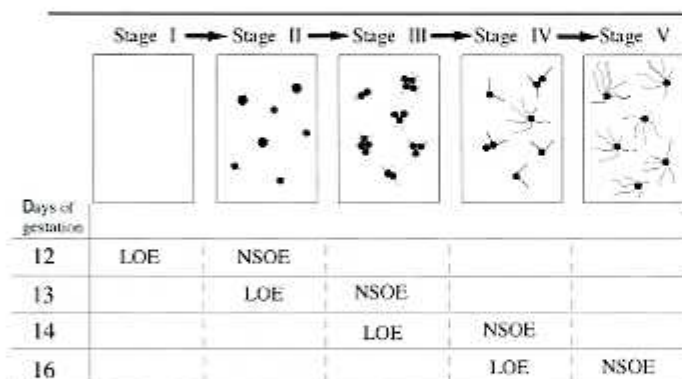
Stage I → Stage II → Stage III → Stage IV → Stage V

| Days of gestation | | | | | |
|---|---|---|---|---|---|
| 12 | LOE | NSOE | | | |
| 13 | | LOE | NSOE | | |
| 14 | | | LOE | NSOE | |
| 16 | | | | LOE | NSOE |